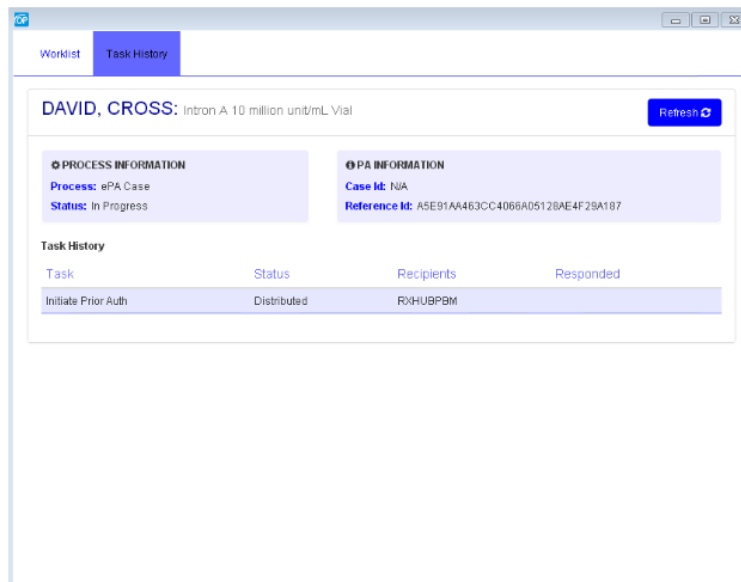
Worklist

Task History

DAVID, CROSS: Intron A 10 million unit/mL Vial

Refresh

PROCESS INFORMATION
Process: ePA Case
Status: In Progress

PA INFORMATION
Case Id: N/A
Reference Id: A5E91AA463CC4066A05128AE4F29A187

Task History

| Task | Status | Recipients | Responded |
|---|---|---|---|
| Initiate Prior Auth | Distributed | RXHUBPBM | |